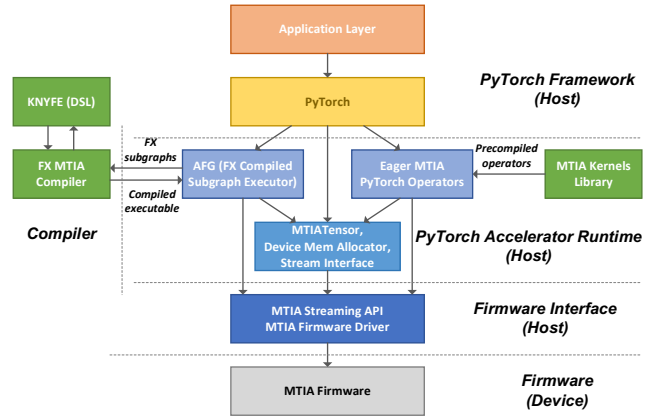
Application Layer

PyTorch Framework (Host)

PyTorch

KNYFE (DSL)

FX MTIA Compiler

FX subgraphs

Compiled executable

AFG (FX Compiled Subgraph Executor)

Eager MTIA PyTorch Operators

Precompiled operators

MTIA Kernels Library

Compiler

MTIATensor, Device Mem Allocator, Stream Interface

PyTorch Accelerator Runtime (Host)

MTIA Streaming API
MTIA Firmware Driver

Firmware Interface (Host)

MTIA Firmware

Firmware (Device)